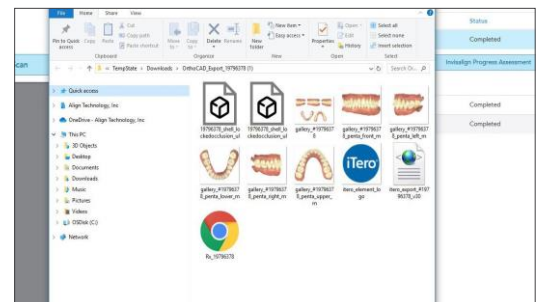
File Home Share View

Pin to Quick access Copy Paste Cut Copy path Paste shortcut Move to Copy to Delete Rename New folder New item Easy access Properties Open Edit History Select all Select none Invert selection

Clipboard Organize New Open Select

TempState > Downloads > OrthoCAD_Export_19796378 (1)

Search Or...

Quick access
Align Technology, Inc
OneDrive - Align Technology, Inc
This PC
3D Objects
Desktop
Documents
Downloads
Music
Pictures
Videos
OSDisk (C:)
Network

19796378_shell_occlusion_u
19796378_shell_occlusion_l
gallery_#19796378
gallery_#19796378_penta_front_m
gallery_#19796378_penta_left_m
gallery_#19796378_penta_lower_m
gallery_#19796378_penta_right_m
gallery_#19796378_penta_upper_m
itero_element_logo
itero_export_#19796378_v00
Rx_19796378

iTero

can

Status
Completed
Invisalign Progress Assessment
Completed
Completed